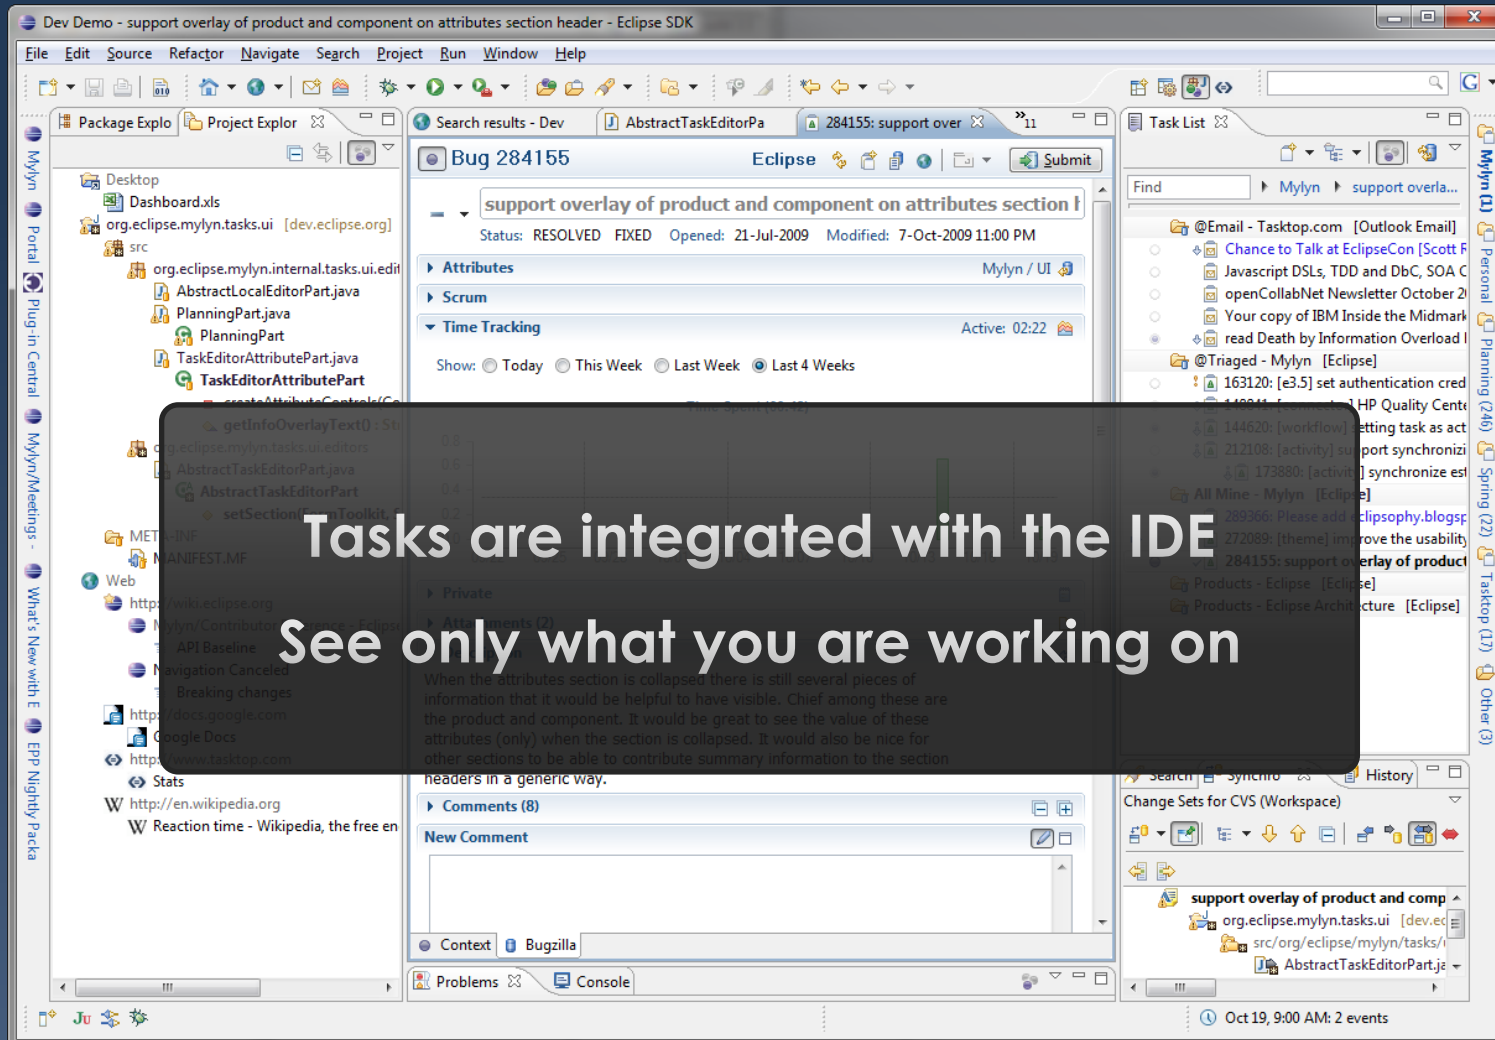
Dev Demo - support overlay of product and component on attributes section header - Eclipse SDK

File Edit Source Refactor Navigate Search Project Run Window Help

Package Explo | Project Explor | Search results - Dev | AbstractTaskEditorPa | 284155: support over | »11 | Task List

Desktop
Dashboard.xls
org.eclipse.mylyn.tasks.ui [dev.eclipse.org]
src
org.eclipse.mylyn.internal.tasks.ui.edit
AbstractLocalEditorPart.java
PlanningPart.java
PlanningPart
TaskEditorAttributePart.java
TaskEditorAttributePart
createAttributeControls(Co
getInfoOverlayText() : Str
org.eclipse.mylyn.tasks.ui.editors
AbstractTaskEditorPart.java
AbstractTaskEditorPart
setSection(FormToolkit,
META-INF
MANIFEST.MF
Web
http://wiki.eclipse.org
Mylyn/Contributor Reference - Eclipse
API Baseline
Navigation Canceled
Breaking changes
http://docs.google.com
Google Docs
http://www.tasktop.com
Stats
http://en.wikipedia.org
Reaction time - Wikipedia, the free en

Bug 284155 Eclipse Submit
support overlay of product and component on attributes section h
Status: RESOLVED FIXED Opened: 21-Jul-2009 Modified: 7-Oct-2009 11:00 PM
Attributes Mylyn / UI
Scrum
Time Tracking Active: 02:22
Show: Today This Week Last Week Last 4 Weeks
Time Spent (00:42)
0.8
0.6
0.4
0.2
Private
Attachments (2)
When the attributes section is collapsed there is still several pieces of information that it would be helpful to have visible. Chief among these are the product and component. It would be great to see the value of these attributes (only) when the section is collapsed. It would also be nice for other sections to be able to contribute summary information to the section headers in a generic way.
Comments (8)
New Comment
Context Bugzilla

Problems Console

Find Mylyn support overla...
@Email - Tasktop.com [Outlook Email]
Chance to Talk at EclipseCon [Scott F
Javascript DSLs, TDD and DbC, SOA C
openCollabNet Newsletter October 2
Your copy of IBM Inside the Midmark
read Death by Information Overload I
@Triaged - Mylyn [Eclipse]
163120: [e3.5] set authentication cred
148841: [connector] HP Quality Cente
144620: [workflow] setting task as act
212108: [activity] support synchronizi
173880: [activity] synchronize est
All Mine - Mylyn [Eclipse]
289366: Please add clipsophy.blogsp
272089: [theme] improve the usability
284155: support overlay of product
Products - Eclipse [Eclipse]
Products - Eclipse Architecture [Eclipse]

Search Synchro History
Change Sets for CVS (Workspace)
support overlay of product and comp
org.eclipse.mylyn.tasks.ui [dev.ec
src/org/eclipse/mylyn/tasks/
AbstractTaskEditorPart.ja

Oct 19, 9:00 AM: 2 events

Mylyn | Portal | Plug-in Central | Mylyn/Meetings - | What's New with E | EPP Nightly Packa
Mylyn (1) | Personal | Planning (246) | Spring (22) | Tasktop (17) | Other (3)

Tasks are integrated with the IDE
See only what you are working on